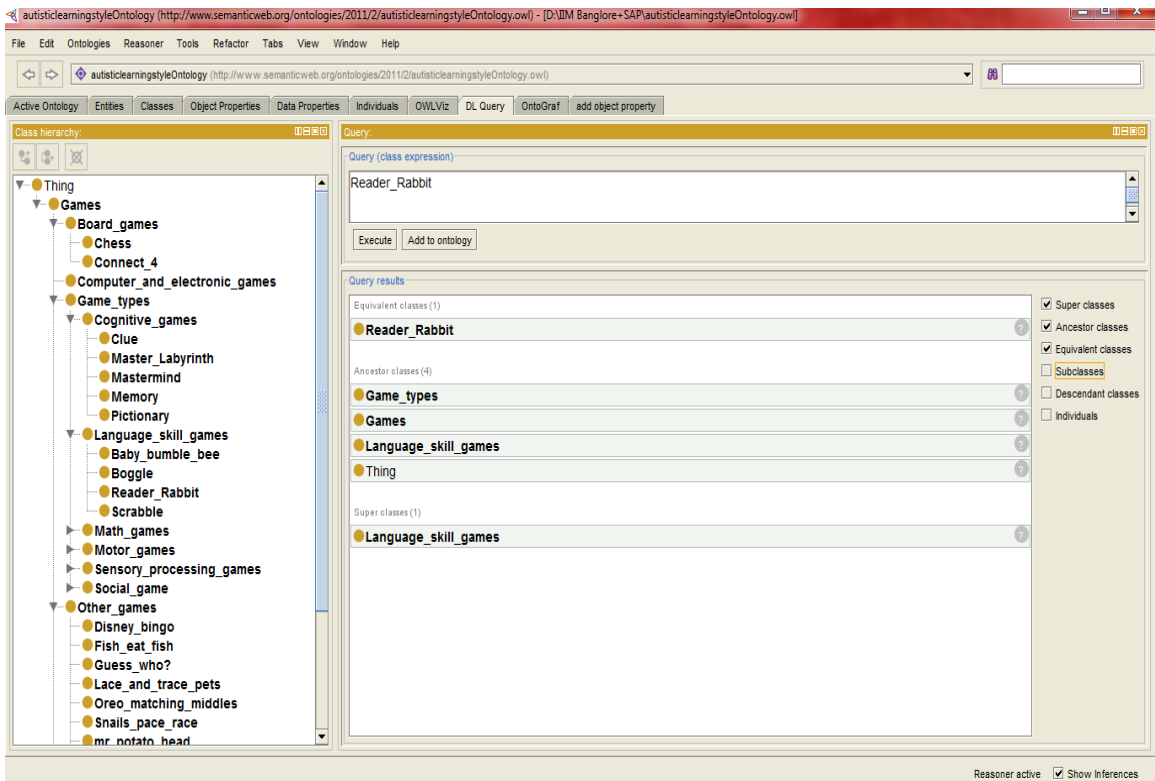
autisticlearningstyleOntology (http://www.semanticweb.org/ontologies/2011/2/autisticlearningstyleOntology.owl) - [D:\IIM Banglore+SAP\autisticlearningstyleOntology.owl]

File Edit Ontologies Reasoner Tools Refactor Tabs View Window Help

autisticlearningstyleOntology (http://www.semanticweb.org/ontologies/2011/2/autisticlearningstyleOntology.owl)

Active Ontology | Entities | Classes | Object Properties | Data Properties | Individuals | OWLViz | DL Query | OntoGraf | add object property

Class hierarchy:

Thing
Games
Board_games
Chess
Connect_4
Computer_and_electronic_games
Game_types
Cognitive_games
Clue
Master_Labyrinth
Mastermind
Memory
Pictionary
Language_skill_games
Baby_bumble_bee
Boggle
Reader_Rabbit
Scrabble
Math_games
Motor_games
Sensory_processing_games
Social_game
Other_games
Disney_bingo
Fish_eat_fish
Guess_who?
Lace_and_trace_pets
Oreo_matching_middles
Snails_pace_race
mr_potato_head

Query:

Query (class expression)

Reader_Rabbit

Execute | Add to ontology

Query results

Equivalent classes (1)
Reader_Rabbit

Ancestor classes (4)
Game_types
Games
Language_skill_games
Thing

Super classes (1)
Language_skill_games

Super classes
Ancestor classes
Equivalent classes
Subclasses
Descendant classes
Individuals

Reasoner active | Show Inferences